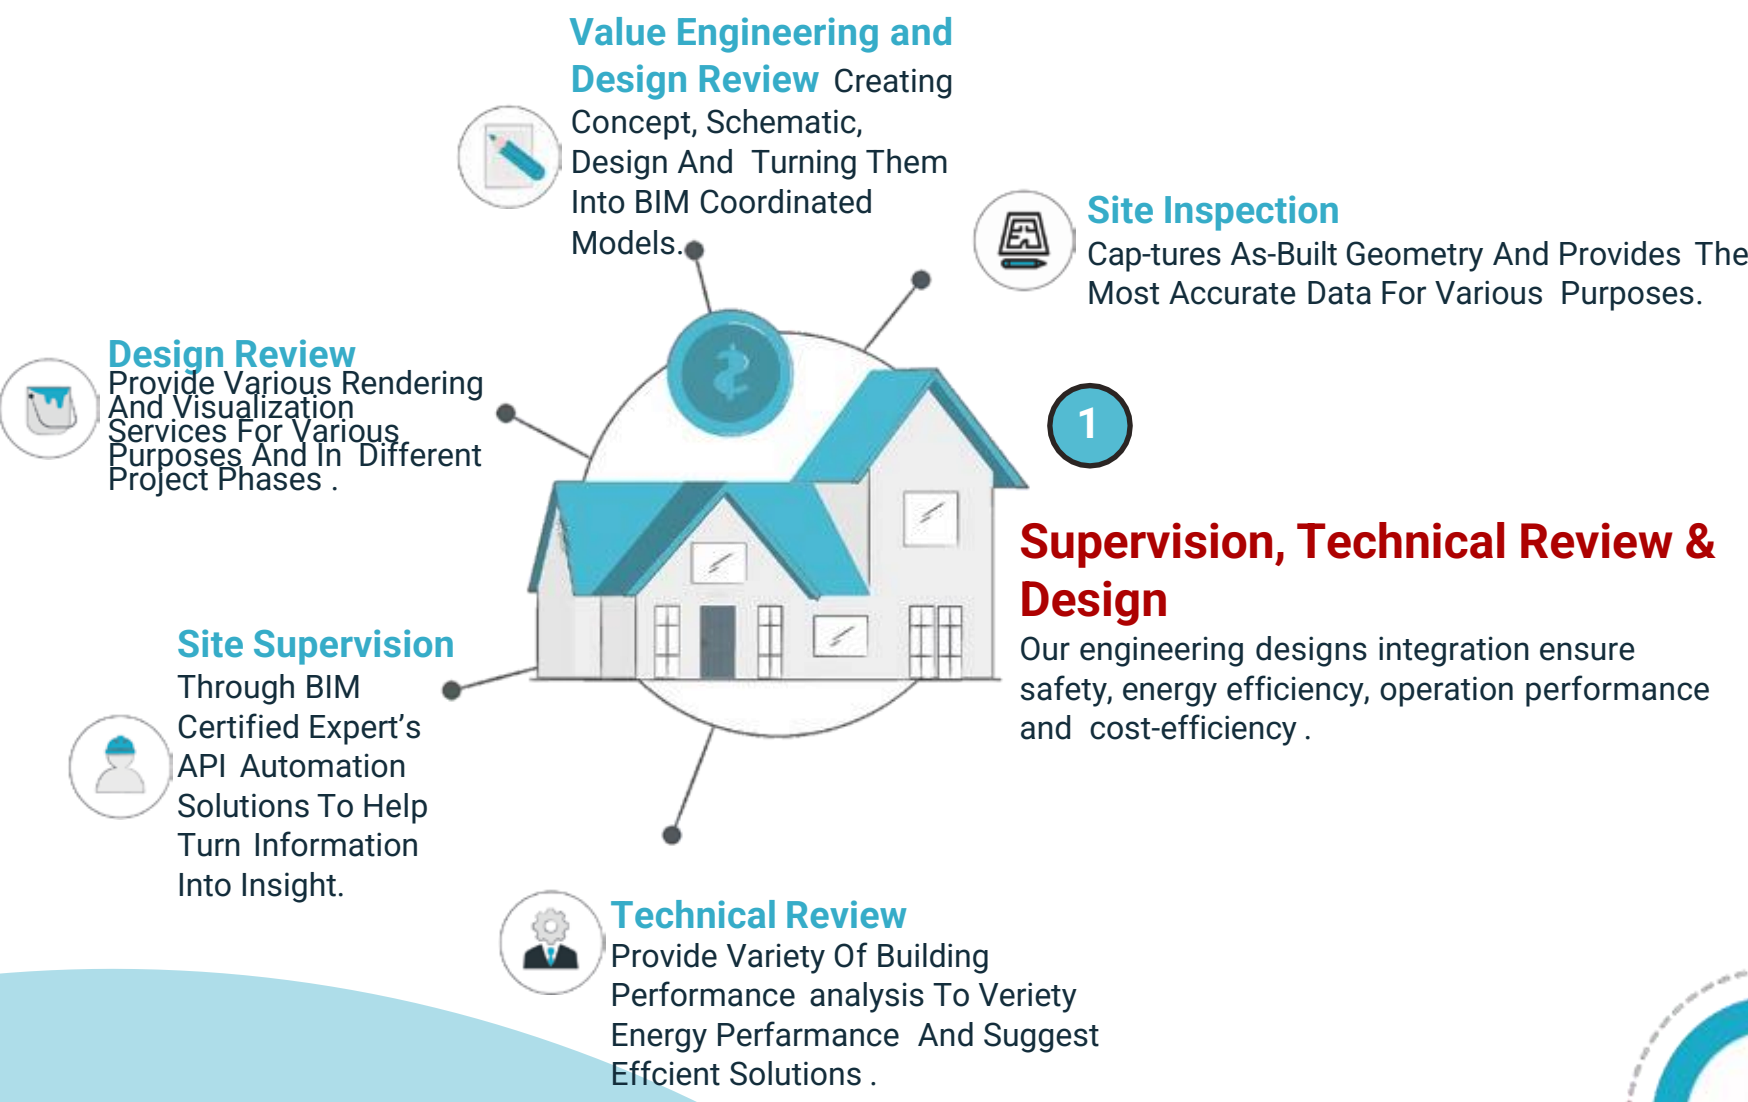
Value Engineering and Design Review Creating Concept, Schematic, Design And Turning Them Into BIM Coordinated Models.

Site Inspection
Cap-tures As-Built Geometry And Provides The Most Accurate Data For Various Purposes.

Design Review
Provide Various Rendering And Visualization Services For Various Purposes And In Different Project Phases .

1

Supervision, Technical Review & Design
Our engineering designs integration ensure safety, energy efficiency, operation performance and cost-efficiency .

Site Supervision
Through BIM Certified Expert's API Automation Solutions To Help Turn Information Into Insight.

Technical Review
Provide Variety Of Building Performance analysis To Veriety Energy Perfarmance And Suggest Effcient Solutions .